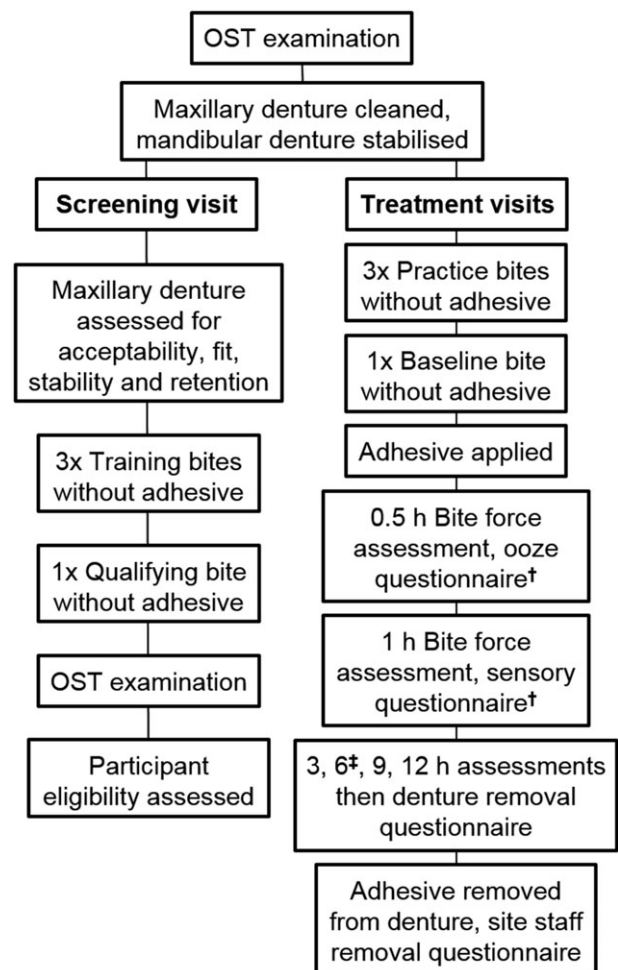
OST examination

Maxillary denture cleaned, mandibular denture stabilised

Screening visit

Maxillary denture assessed for acceptability, fit, stability and retention

3x Training bites without adhesive

1x Qualifying bite without adhesive

OST examination

Participant eligibility assessed

Treatment visits

3x Practice bites without adhesive

1x Baseline bite without adhesive

Adhesive applied

0.5 h Bite force assessment, ooze questionnaire†

1 h Bite force assessment, sensory questionnaire†

3, 6‡, 9, 12 h assessments then denture removal questionnaire

Adhesive removed from denture, site staff removal questionnaire